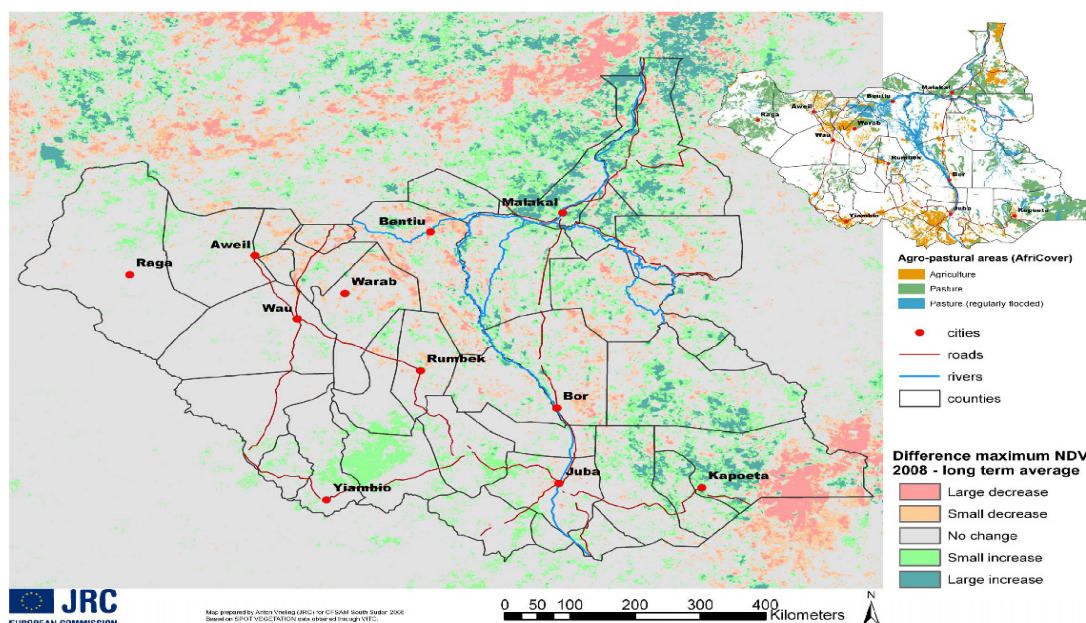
Malakal
Bentiu
Aweil
Raga
Warab
Wau
Rumbek
Bor
Juba
Kapoeta
Yiambio

Malakal
Bentiu
Aweil
Raga
Wau
Warab
Rumbek
Bor
Yiambio
Juba
Kapoeta

Agro-pastural areas (AfriCover)
Agriculture
Pasture
Pasture (regularly flooded)

cities
roads
rivers
counties

Difference maximum NDV
2008 - long term average
Large decrease
Small decrease
No change
Small increase
Large increase

JRC
EUROPEAN COMMISSION

Map prepared by Anton Vrieling (JRC) for CFSAM South Sudan 2008
Based on SPOT VEGETATION data obtained through VITO.

0 50 100 200 300 400
Kilometers
N